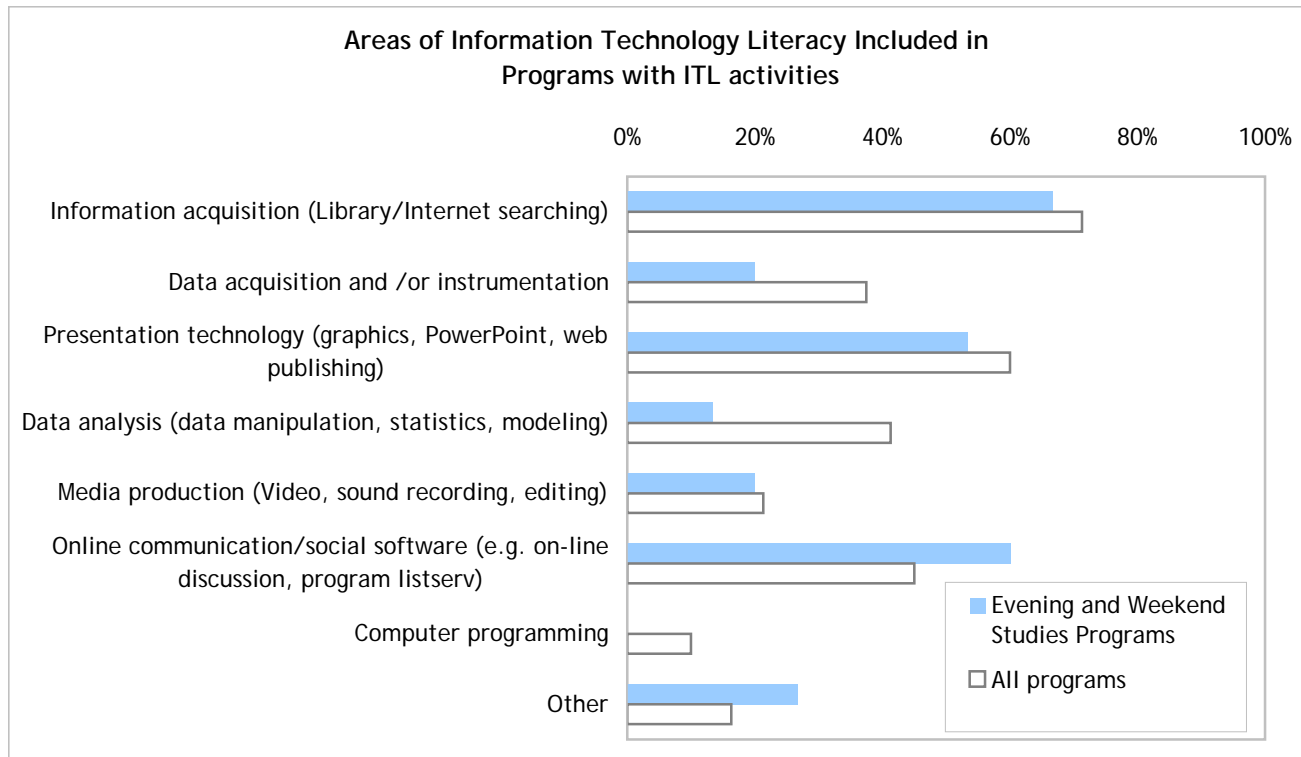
Areas of Information Technology Literacy Included in Programs with ITL activities

0%
20%
40%
60%
80%
100%

Information acquisition (Library/Internet searching)
Data acquisition and /or instrumentation
Presentation technology (graphics, PowerPoint, web publishing)
Data analysis (data manipulation, statistics, modeling)
Media production (Video, sound recording, editing)
Online communication/social software (e.g. on-line discussion, program listserv)
Computer programming
Other

Evening and Weekend Studies Programs
All programs